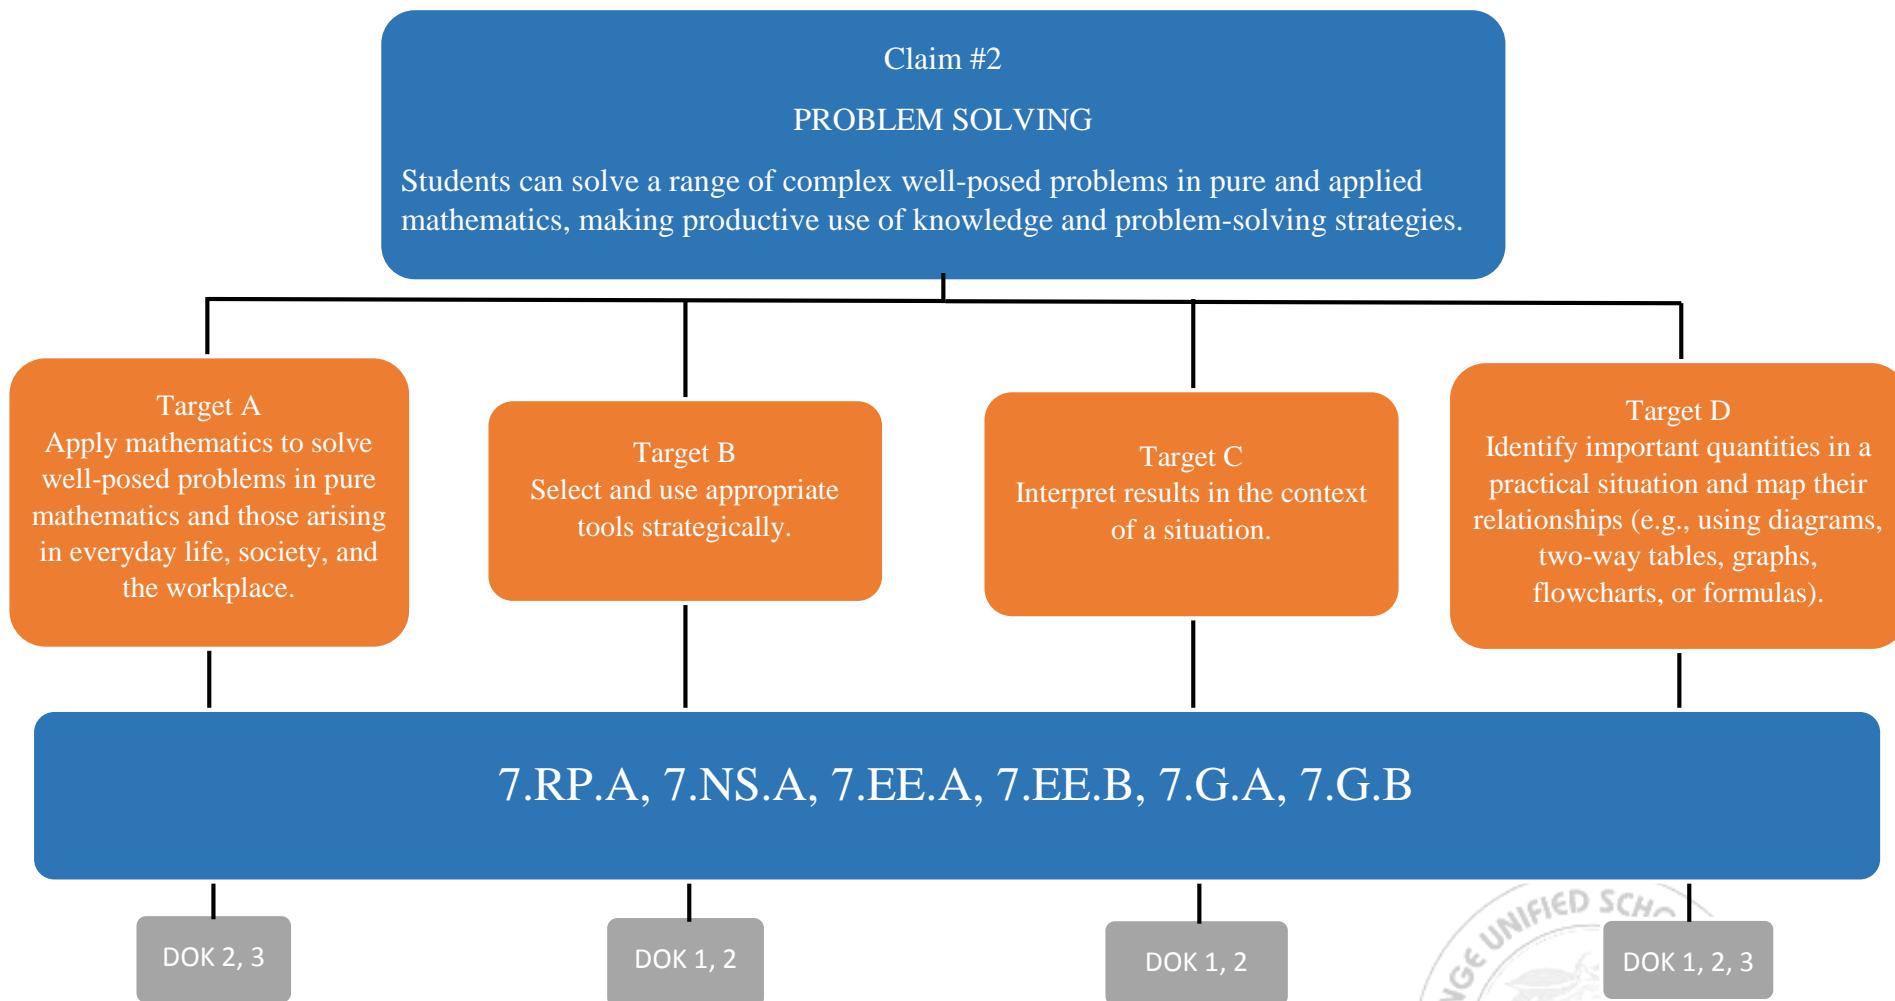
Claim #2

PROBLEM SOLVING

Students can solve a range of complex well-posed problems in pure and applied mathematics, making productive use of knowledge and problem-solving strategies.

Target A
Apply mathematics to solve well-posed problems in pure mathematics and those arising in everyday life, society, and the workplace.

Target B
Select and use appropriate tools strategically.

Target C
Interpret results in the context of a situation.

Target D
Identify important quantities in a practical situation and map their relationships (e.g., using diagrams, two-way tables, graphs, flowcharts, or formulas).

7.RP.A, 7.NS.A, 7.EE.A, 7.EE.B, 7.G.A, 7.G.B

DOK 2, 3

DOK 1, 2

DOK 1, 2

GE UNIFIED SCHO

DOK 1, 2, 3